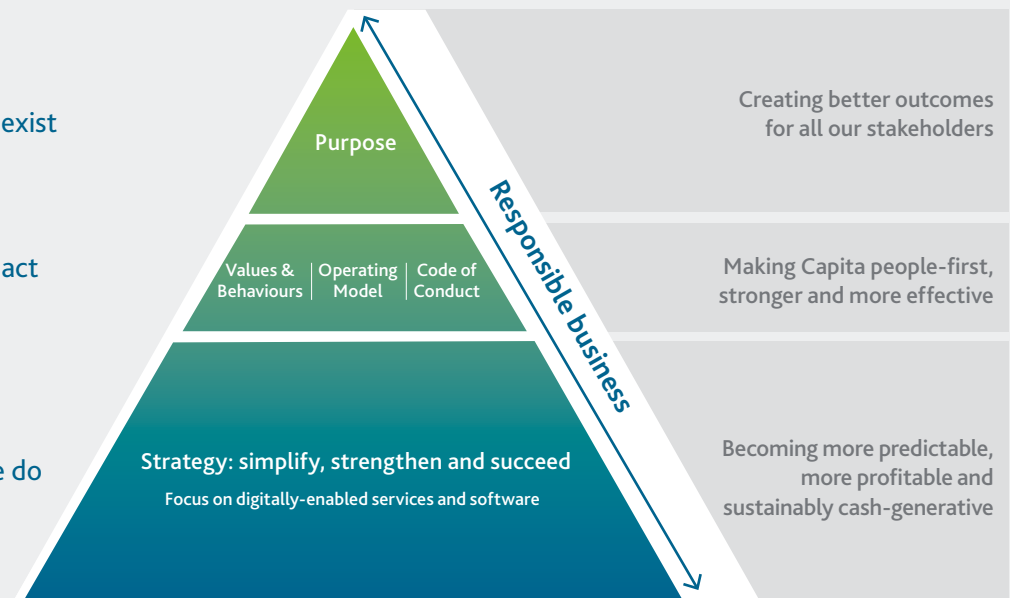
exist

act

e do

Purpose

Values & Behaviours | Operating Model | Code of Conduct

Strategy: simplify, strengthen and succeed

Focus on digitally-enabled services and software

Responsible business

Creating better outcomes for all our stakeholders

Making Capita people-first, stronger and more effective

Becoming more predictable, more profitable and sustainably cash-generative